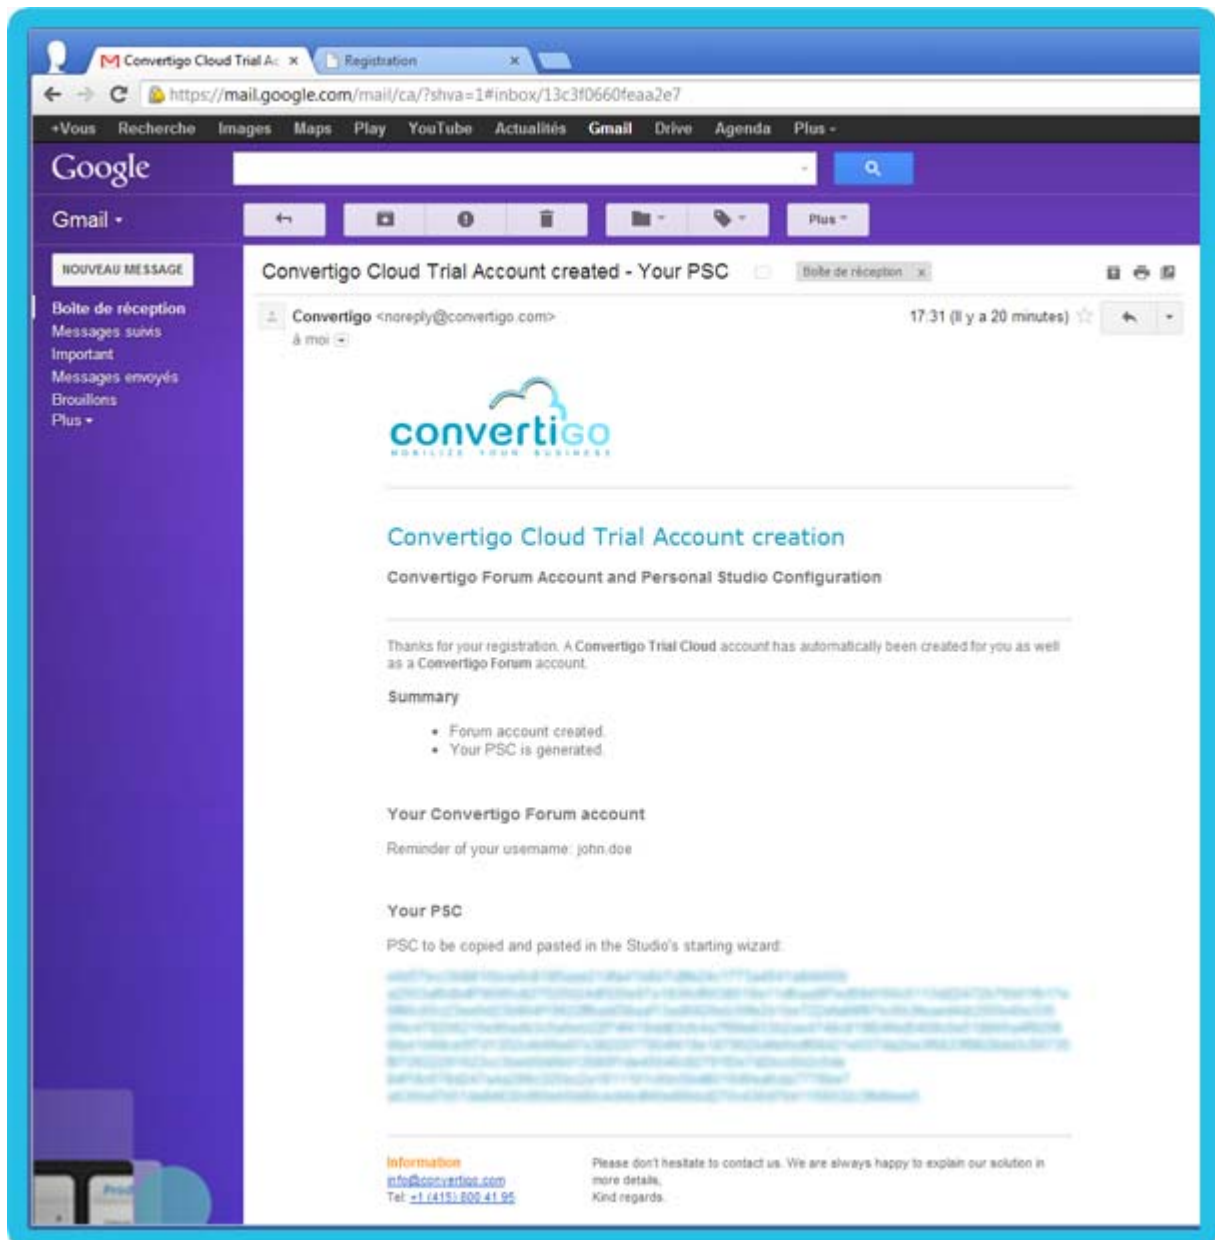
Convertigo Cloud Trial Ac ×
Registration ×

https://mail.google.com/mail/ca/?shva=1#inbox/13c3f0660feaa2e7

+Vous Recherche Images Maps Play YouTube Actualités Gmail Drive Agenda Plus -

Google

Gmail -

Plus -

NOUVEAU MESSAGE

Boite de réception
Messages suivis
Important
Messages envoyés
Brouillons
Plus -

Convertigo Cloud Trial Account created - Your PSC

Boîte de réception ×

Convertigo <noreply@convertigo.com>
à moi

17:31 (Il y a 20 minutes)

convertigo
MOBILIZE YOUR BUSINESS

Convertigo Cloud Trial Account creation

Convertigo Forum Account and Personal Studio Configuration

Thanks for your registration. A Convertigo Trial Cloud account has automatically been created for you as well as a Convertigo Forum account.

Summary

• Forum account created.
• Your PSC is generated.

Your Convertigo Forum account

Reminder of your username: john.doe

Your PSC

PSC to be copied and pasted in the Studio's starting wizard:

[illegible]

Information
info@convertigo.com
Tel: +1 (415) 800 41 95

Please don't hesitate to contact us. We are always happy to explain our solution in more details.
Kind regards.